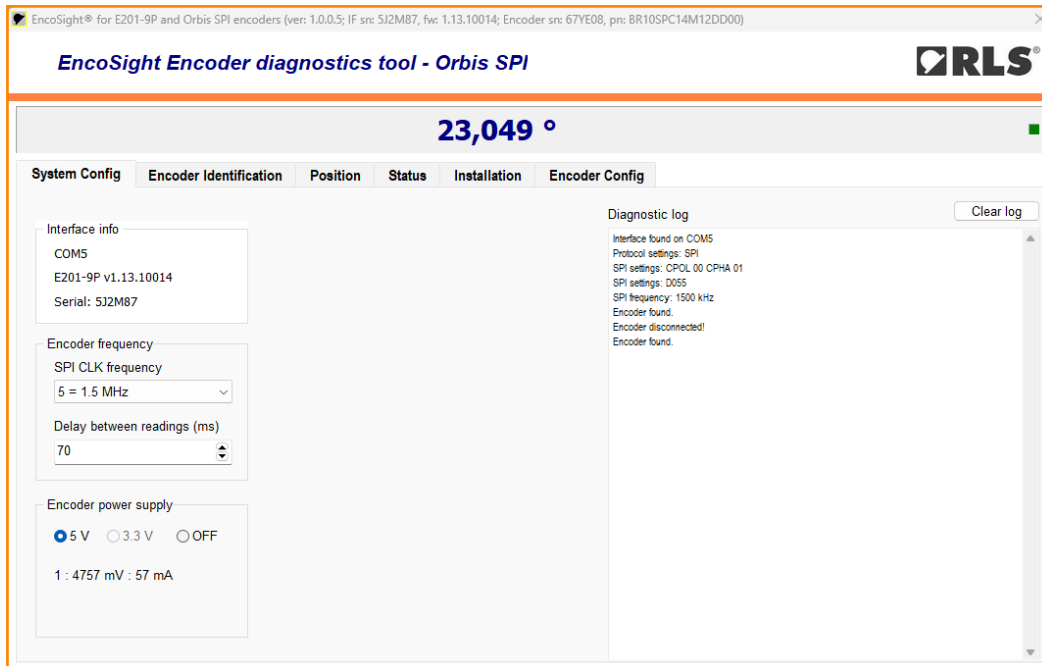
EncoSight® for E201-9P and Orbis SPI encoders (ver: 1.0.0.5; IF sn: 5J2M87, fw: 1.13.10014; Encoder sn: 67YE08, pn: BR10SPC14M12DD00)

EncoSight Encoder diagnostics tool - Orbis SPI

RLS

23,049 °

System Config | Encoder Identification | Position | Status | Installation | Encoder Config

Interface info
COM5
E201-9P v1.13.10014
Serial: 5J2M87

Encoder frequency
SPI CLK frequency
5 = 1.5 MHz
Delay between readings (ms)
70

Encoder power supply
5 V 3.3 V OFF
1 : 4757 mV : 57 mA

Diagnostic log
Clear log

Interface found on COM5
Protocol settings: SPI
SPI settings: CPOL 00 CPHA 01
SPI settings: D055
SPI frequency: 1500 kHz
Encoder found.
Encoder disconnected!
Encoder found.